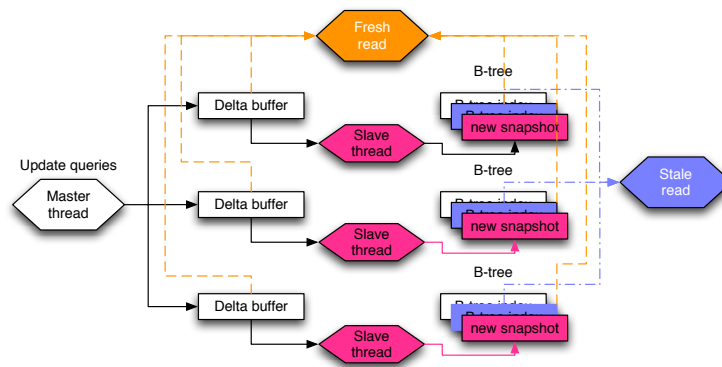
Fresh read

B-tree

Delta buffer

B-tree index

B-tree index

new snapshot

Slave thread

Update queries

B-tree

Master thread

Delta buffer

B-tree index

B-tree index

new snapshot

Stale read

Slave thread

B-tree

Delta buffer

B-tree index

B-tree index

new snapshot

Slave thread